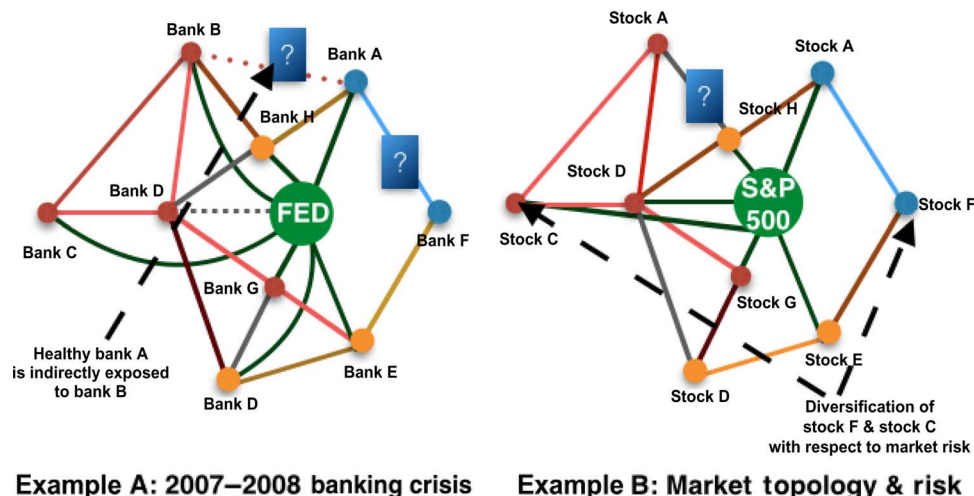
Bank B
?
Bank A
Bank H
?
Bank D
FED
Bank F
Bank C
Bank G
Healthy bank A is indirectly exposed to bank B
Bank E
Bank D

Example A: 2007–2008 banking crisis

Stock A
Stock A
?
Stock H
Stock D
S&P 500
Stock F
Stock C
Stock G
Stock E
Stock D
Diversification of stock F & stock C with respect to market risk

Example B: Market topology & risk